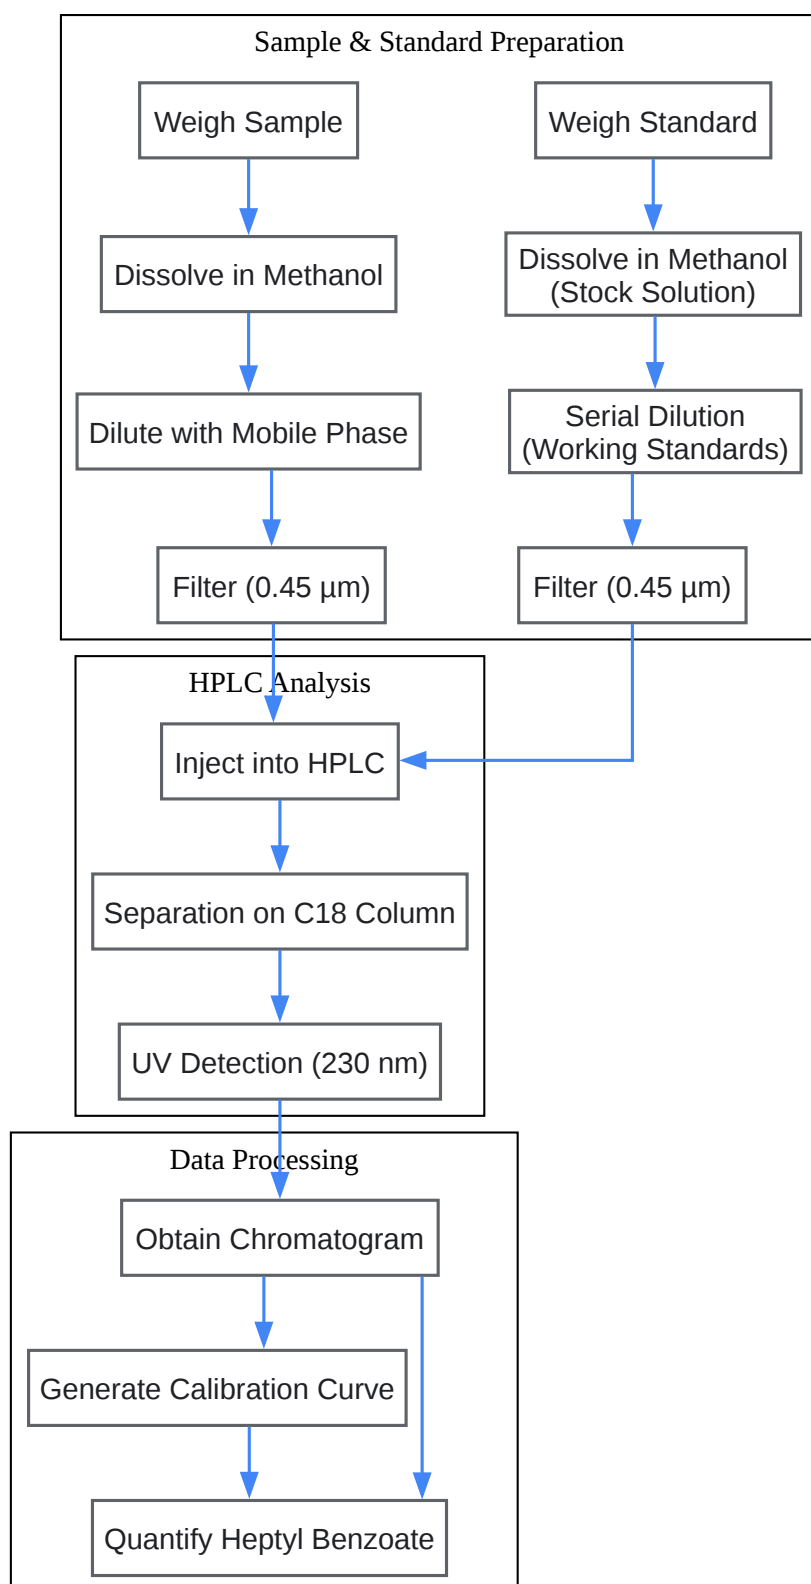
Sample & Standard Preparation

Weigh Sample

Dissolve in Methanol

Dilute with Mobile Phase

Filter (0.45 µm)

Weigh Standard

Dissolve in Methanol (Stock Solution)

Serial Dilution (Working Standards)

Filter (0.45 µm)

HPLC Analysis

Inject into HPLC

Separation on C18 Column

UV Detection (230 nm)

Data Processing

Obtain Chromatogram

Generate Calibration Curve

Quantify Heptyl Benzoate